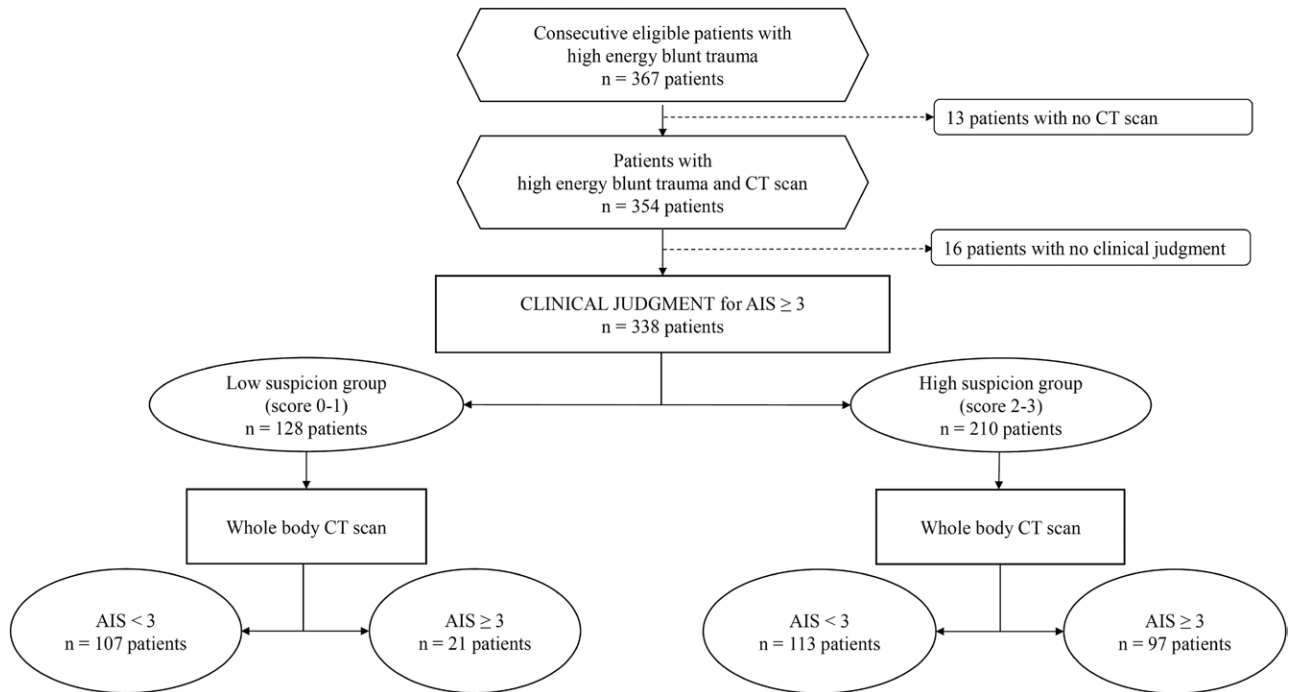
Consecutive eligible patients with high energy blunt trauma
n = 367 patients

13 patients with no CT scan

Patients with high energy blunt trauma and CT scan
n = 354 patients

16 patients with no clinical judgment

CLINICAL JUDGMENT for AIS $\geq$ 3
n = 338 patients

Low suspicion group (score 0-1)
n = 128 patients

High suspicion group (score 2-3)
n = 210 patients

Whole body CT scan

Whole body CT scan

AIS < 3
n = 107 patients

AIS $\geq$ 3
n = 21 patients

AIS < 3
n = 113 patients

AIS $\geq$ 3
n = 97 patients